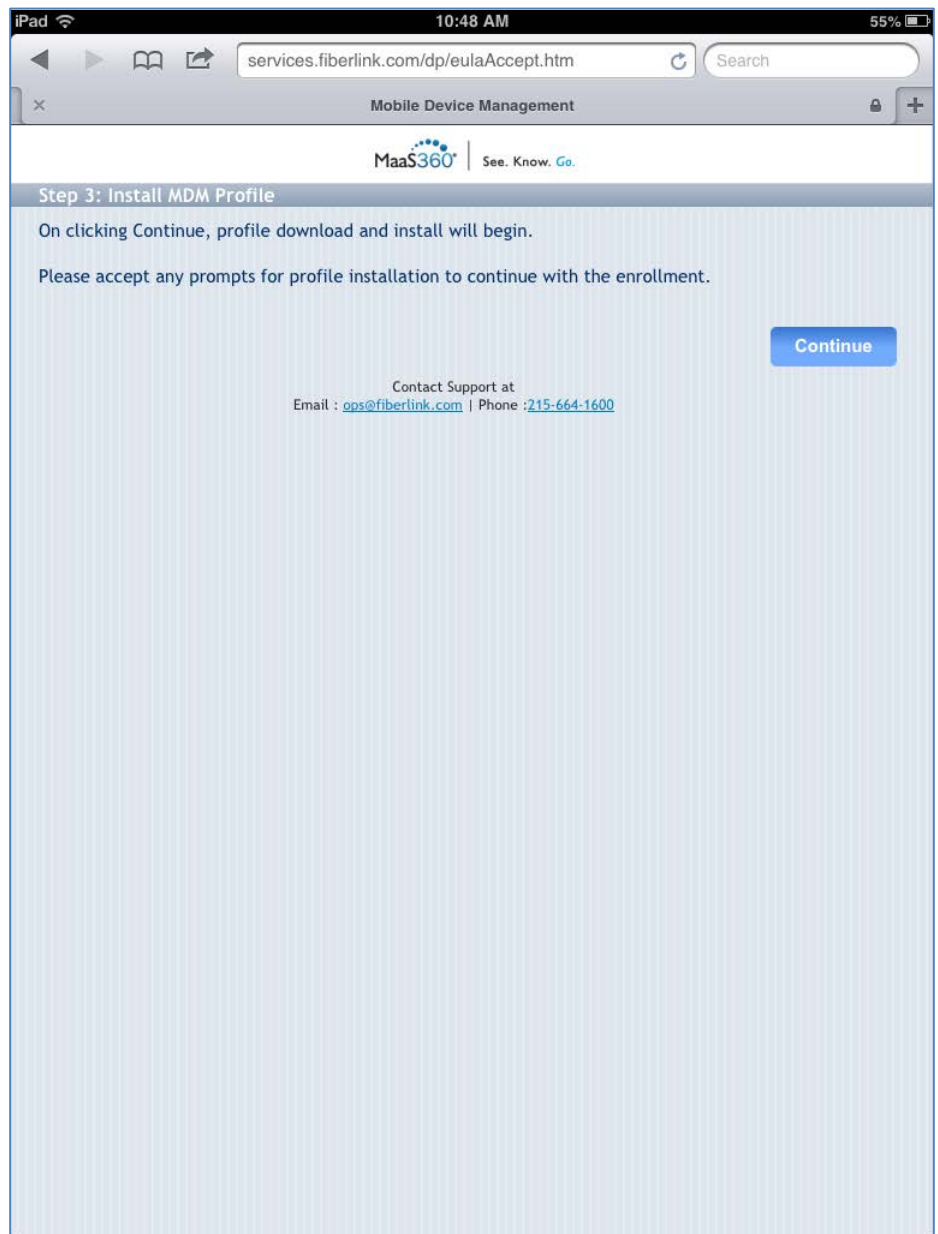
iPad 10:48 AM 55%

services.fiberlink.com/dp/eulaAccept.htm

Search

Mobile Device Management

MaaS360 | See. Know. Go.

Step 3: Install MDM Profile

On clicking Continue, profile download and install will begin.

Please accept any prompts for profile installation to continue with the enrollment.

Continue

Contact Support at
Email : ops@fiberlink.com | Phone :215-664-1600